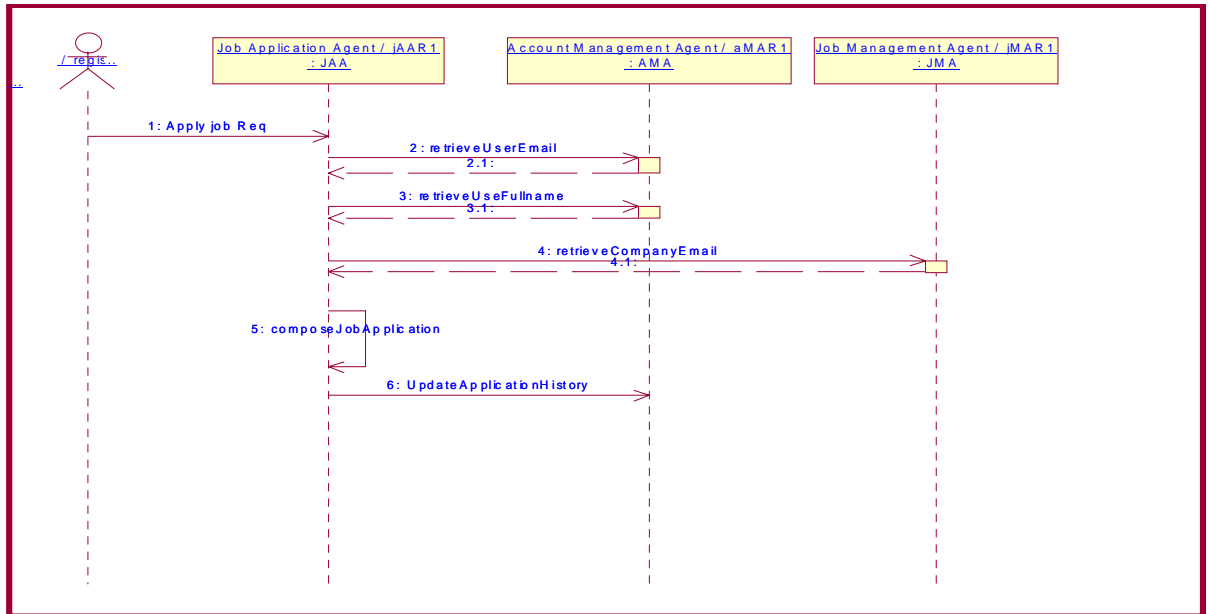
/ regis..

..

Job Application Agent / jAAR1
: JAA

Account Management Agent / aMAR1
: AMA

Job Management Agent / jMAR1
: JMA

1: Apply job Req

2: retrieveUserEmail

2.1:

3: retrieveUseFullname

3.1:

4: retrieveCompanyEmail

4.1:

5: composeJobApplication

6: UpdateApplicationHistory